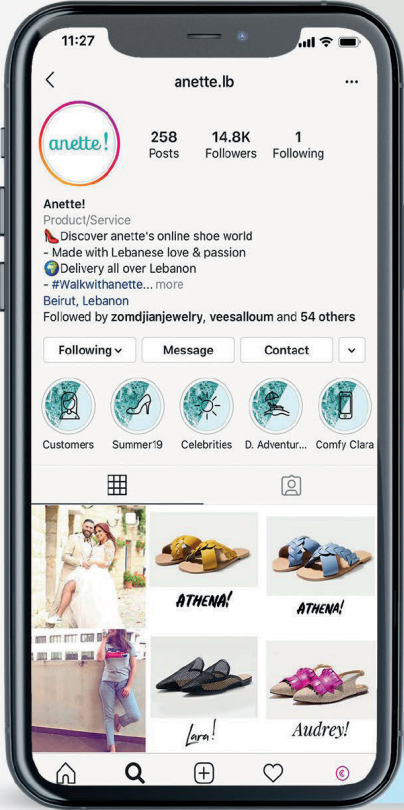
11:27

anette.lb

anette!

258 Posts
14.8K Followers
1 Following

Anette!
Product/Service
👠Discover anette's online shoe world
- Made with Lebanese love & passion
🌍Delivery all over Lebanon
- #Walkwithanette... more
Beirut, Lebanon
Followed by zomdjianjewelry, veesalloum and 54 others

Following
Message
Contact

Customers
Summer19
Celebrities
D. Adventur...
Comfy Clara

ATHENA!
ATHENA!
Lara!
Audrey!